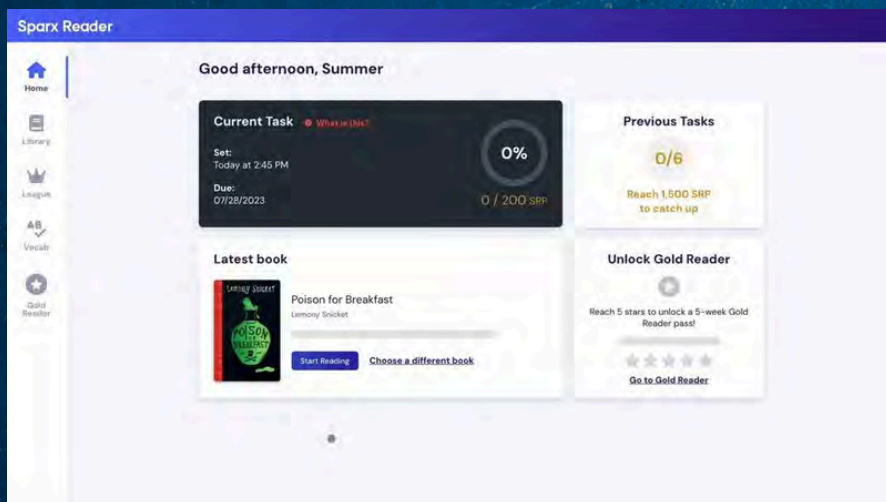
Sparx Reader

Home

Library

League

AB
Vocab

Gold Reader

Good afternoon, Summer

Current Task What is this?

Set:
Today at 2:45 PM

Due:
07/28/2023

0%

0 / 200 SRP

Previous Tasks

0/6

Reach 1,500 SRP to catch up

Latest book

LEMONY SNICKET

POISON for BREAKFAST

Poison for Breakfast

Lemony Snicket

Start Reading

Choose a different book

Unlock Gold Reader

Reach 5 stars to unlock a 5-week Gold Reader pass!

Go to Gold Reader